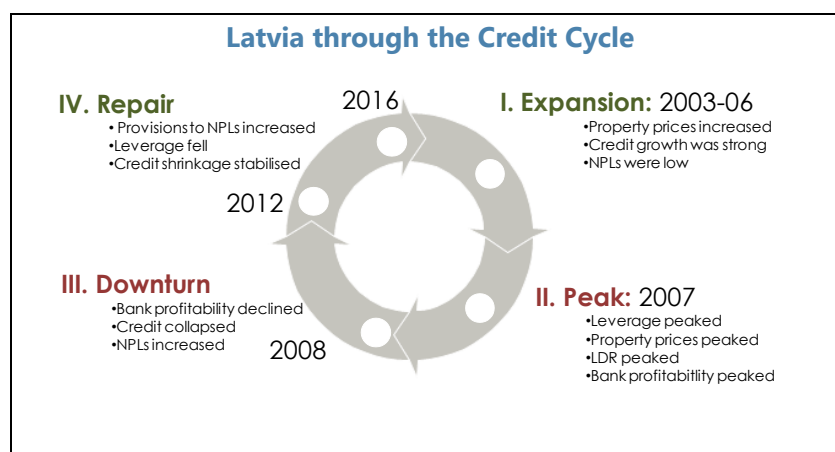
Latvia through the Credit Cycle

IV. Repair
•Provisions to NPLs increased
•Leverage fell
•Credit shrinkage stabilised

2016

I. Expansion: 2003-06
•Property prices increased
•Credit growth was strong
•NPLs were low

2012

III. Downturn
•Bank profitability declined
•Credit collapsed
•NPLs increased

2008

II. Peak: 2007
•Leverage peaked
•Property prices peaked
•LDR peaked
•Bank profitabitlity peaked